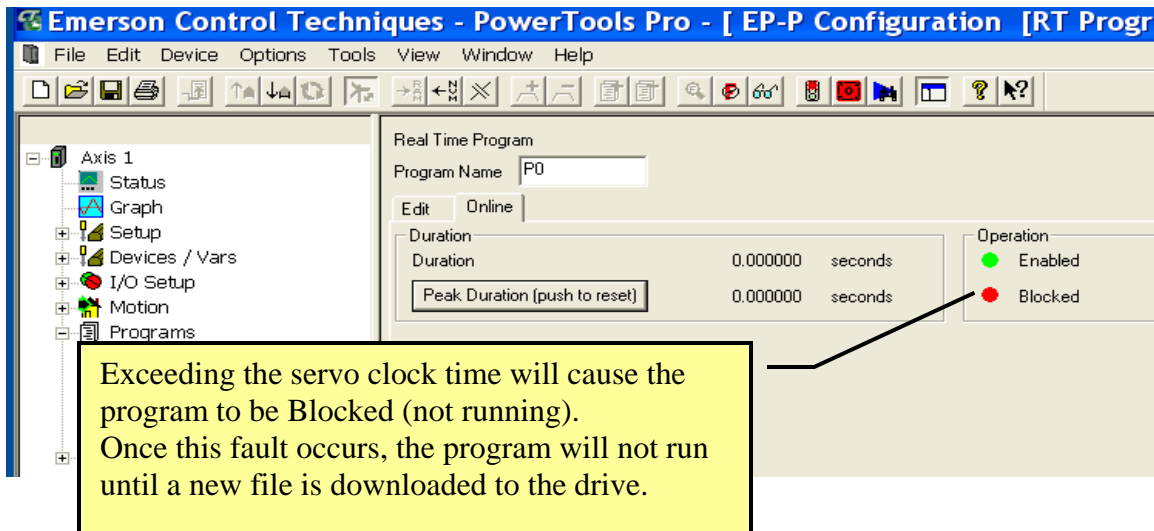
Emerson Control Techniques - PowerTools Pro - [ EP-P Configuration [RT Progr

File Edit Device Options Tools View Window Help

Axis 1
Status
Graph
Setup
Devices / Vars
I/O Setup
Motion
Programs

Real Time Program
Program Name P0
Edit Online

Duration
Duration 0.000000 seconds
Peak Duration (push to reset) 0.000000 seconds

Operation
Enabled
Blocked

Exceeding the servo clock time will cause the program to be Blocked (not running).
Once this fault occurs, the program will not run until a new file is downloaded to the drive.